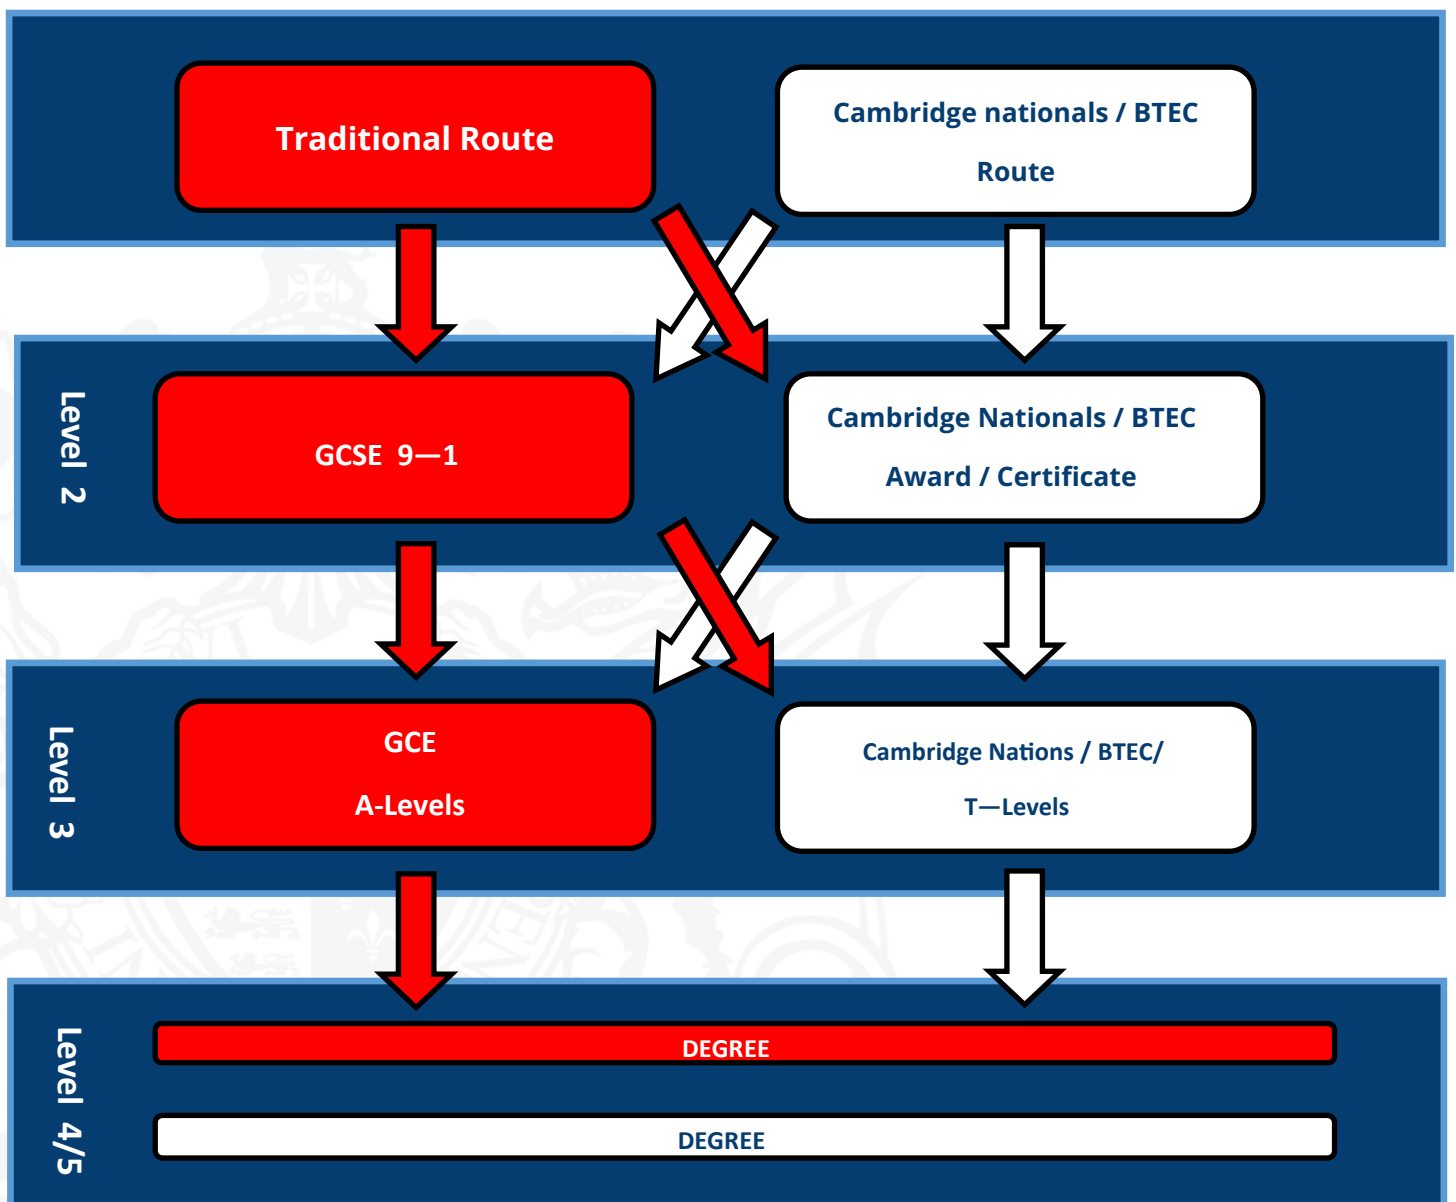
Traditional Route

Cambridge nationals / BTEC Route

Level 2

GCSE 9—1

Cambridge Nationals / BTEC Award / Certificate

Level 3

GCE A-Levels

Cambridge Nations / BTEC/ T—Levels

Level 4/5

DEGREE

DEGREE